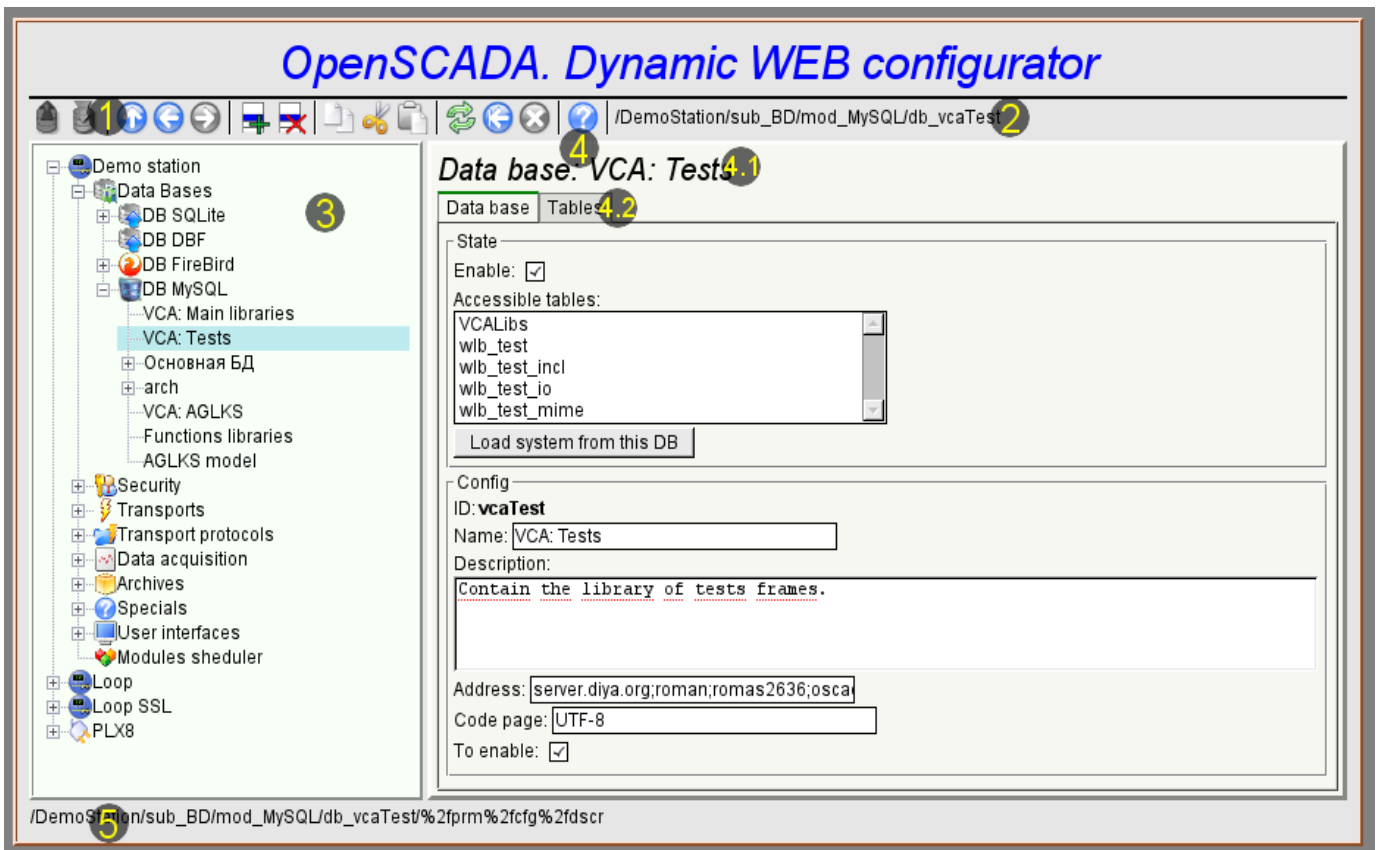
OpenSCADA. Dynamic WEB configurator

1 /DemoStation/sub_BD/mod_MySQL/db_vcaTest 2

4

Demo station
Data Bases
DB SQLite
DB DBF
DB FireBird
DB MySQL
VCA: Main libraries
VCA: Tests
Основная БД
arch
VCA: AGLKS
Functions libraries
AGLKS model
Security
Transports
Transport protocols
Data acquisition
Archives
Specials
User interfaces
Modules sheduler
Loop
Loop SSL
PLX8

3

Data base: VCA: Tests 4.1

Data base Tables 4.2

State
Enable: ☑
Accessible tables:
VCALibs
wlb_test
wlb_test_incl
wlb_test_io
wlb_test_mime
Load system from this DB

Config
ID: vcaTest
Name: VCA: Tests
Description:
Contain the library of tests frames.
Address: server.diya.org;roman;romas2636;osca
Code page: UTF-8
To enable: ☑

/DemoStation/sub_BD/mod_MySQL/db_vcaTest/%2fprm%2fcfg%2fdscr 5